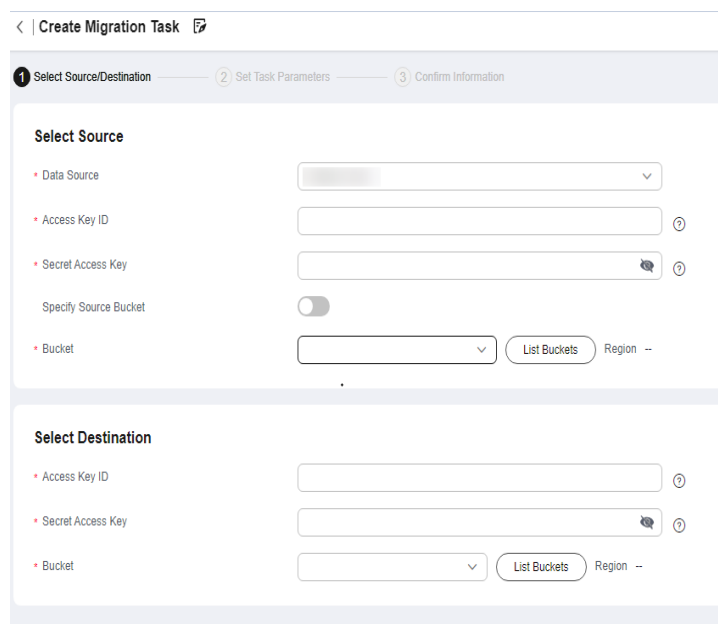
< | Create Migration Task

1 Select Source/Destination 2 Set Task Parameters 3 Confirm Information

Select Source

* Data Source

* Access Key ID

* Secret Access Key

Specify Source Bucket

* Bucket List Buckets Region --

Select Destination

* Access Key ID

* Secret Access Key

* Bucket List Buckets Region --